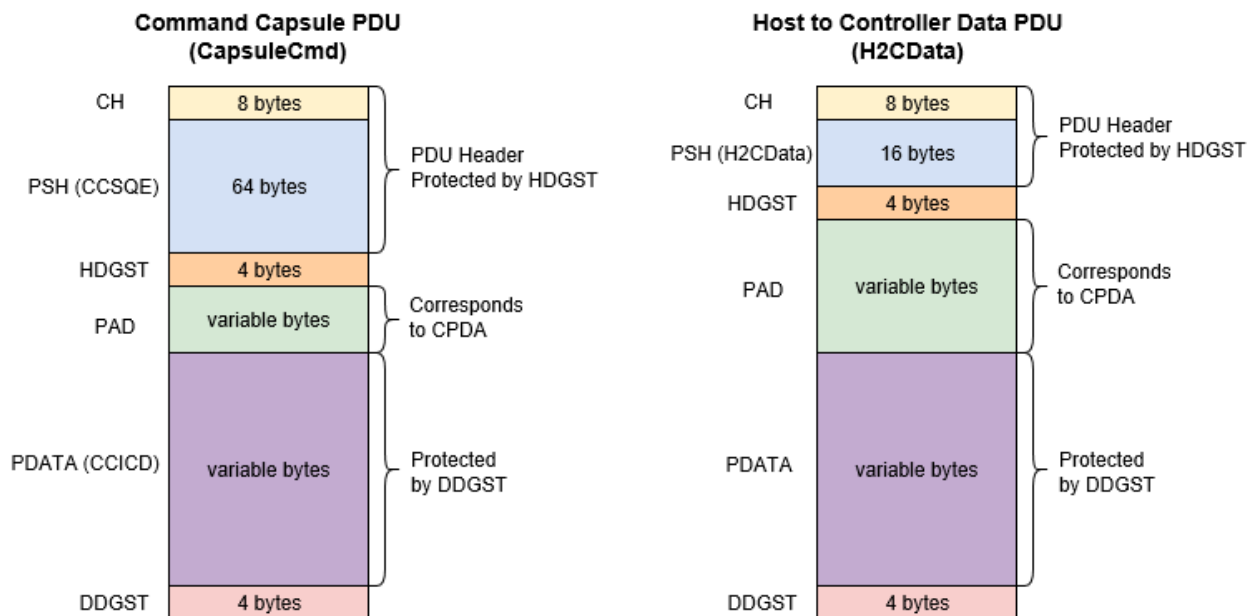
Command Capsule PDU
(CapsuleCmd)

CH
8 bytes
PSH (CCSQE)
64 bytes
PDU Header
Protected by HDGST
HDGST
4 bytes
PAD
variable bytes
Corresponds
to CPDA
PDATA (CCICD)
variable bytes
Protected
by DDGST
DDGST
4 bytes

Host to Controller Data PDU
(H2CData)

CH
8 bytes
PSH (H2CData)
16 bytes
PDU Header
Protected by HDGST
HDGST
4 bytes
PAD
variable bytes
Corresponds
to CPDA
PDATA
variable bytes
Protected
by DDGST
DDGST
4 bytes